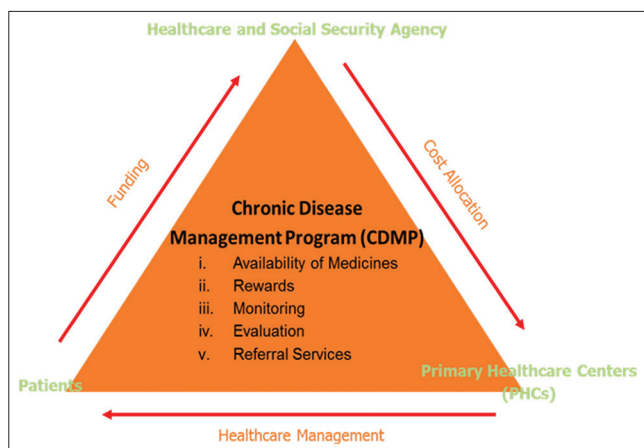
Healthcare and Social Security Agency

Funding

Cost Allocation

Chronic Disease Management Program (CDMP)
i. Availability of Medicines
ii. Rewards
iii. Monitoring
iv. Evaluation
v. Referral Services

Patients

Primary Healthcare Centers (PHCs)

Healthcare Management